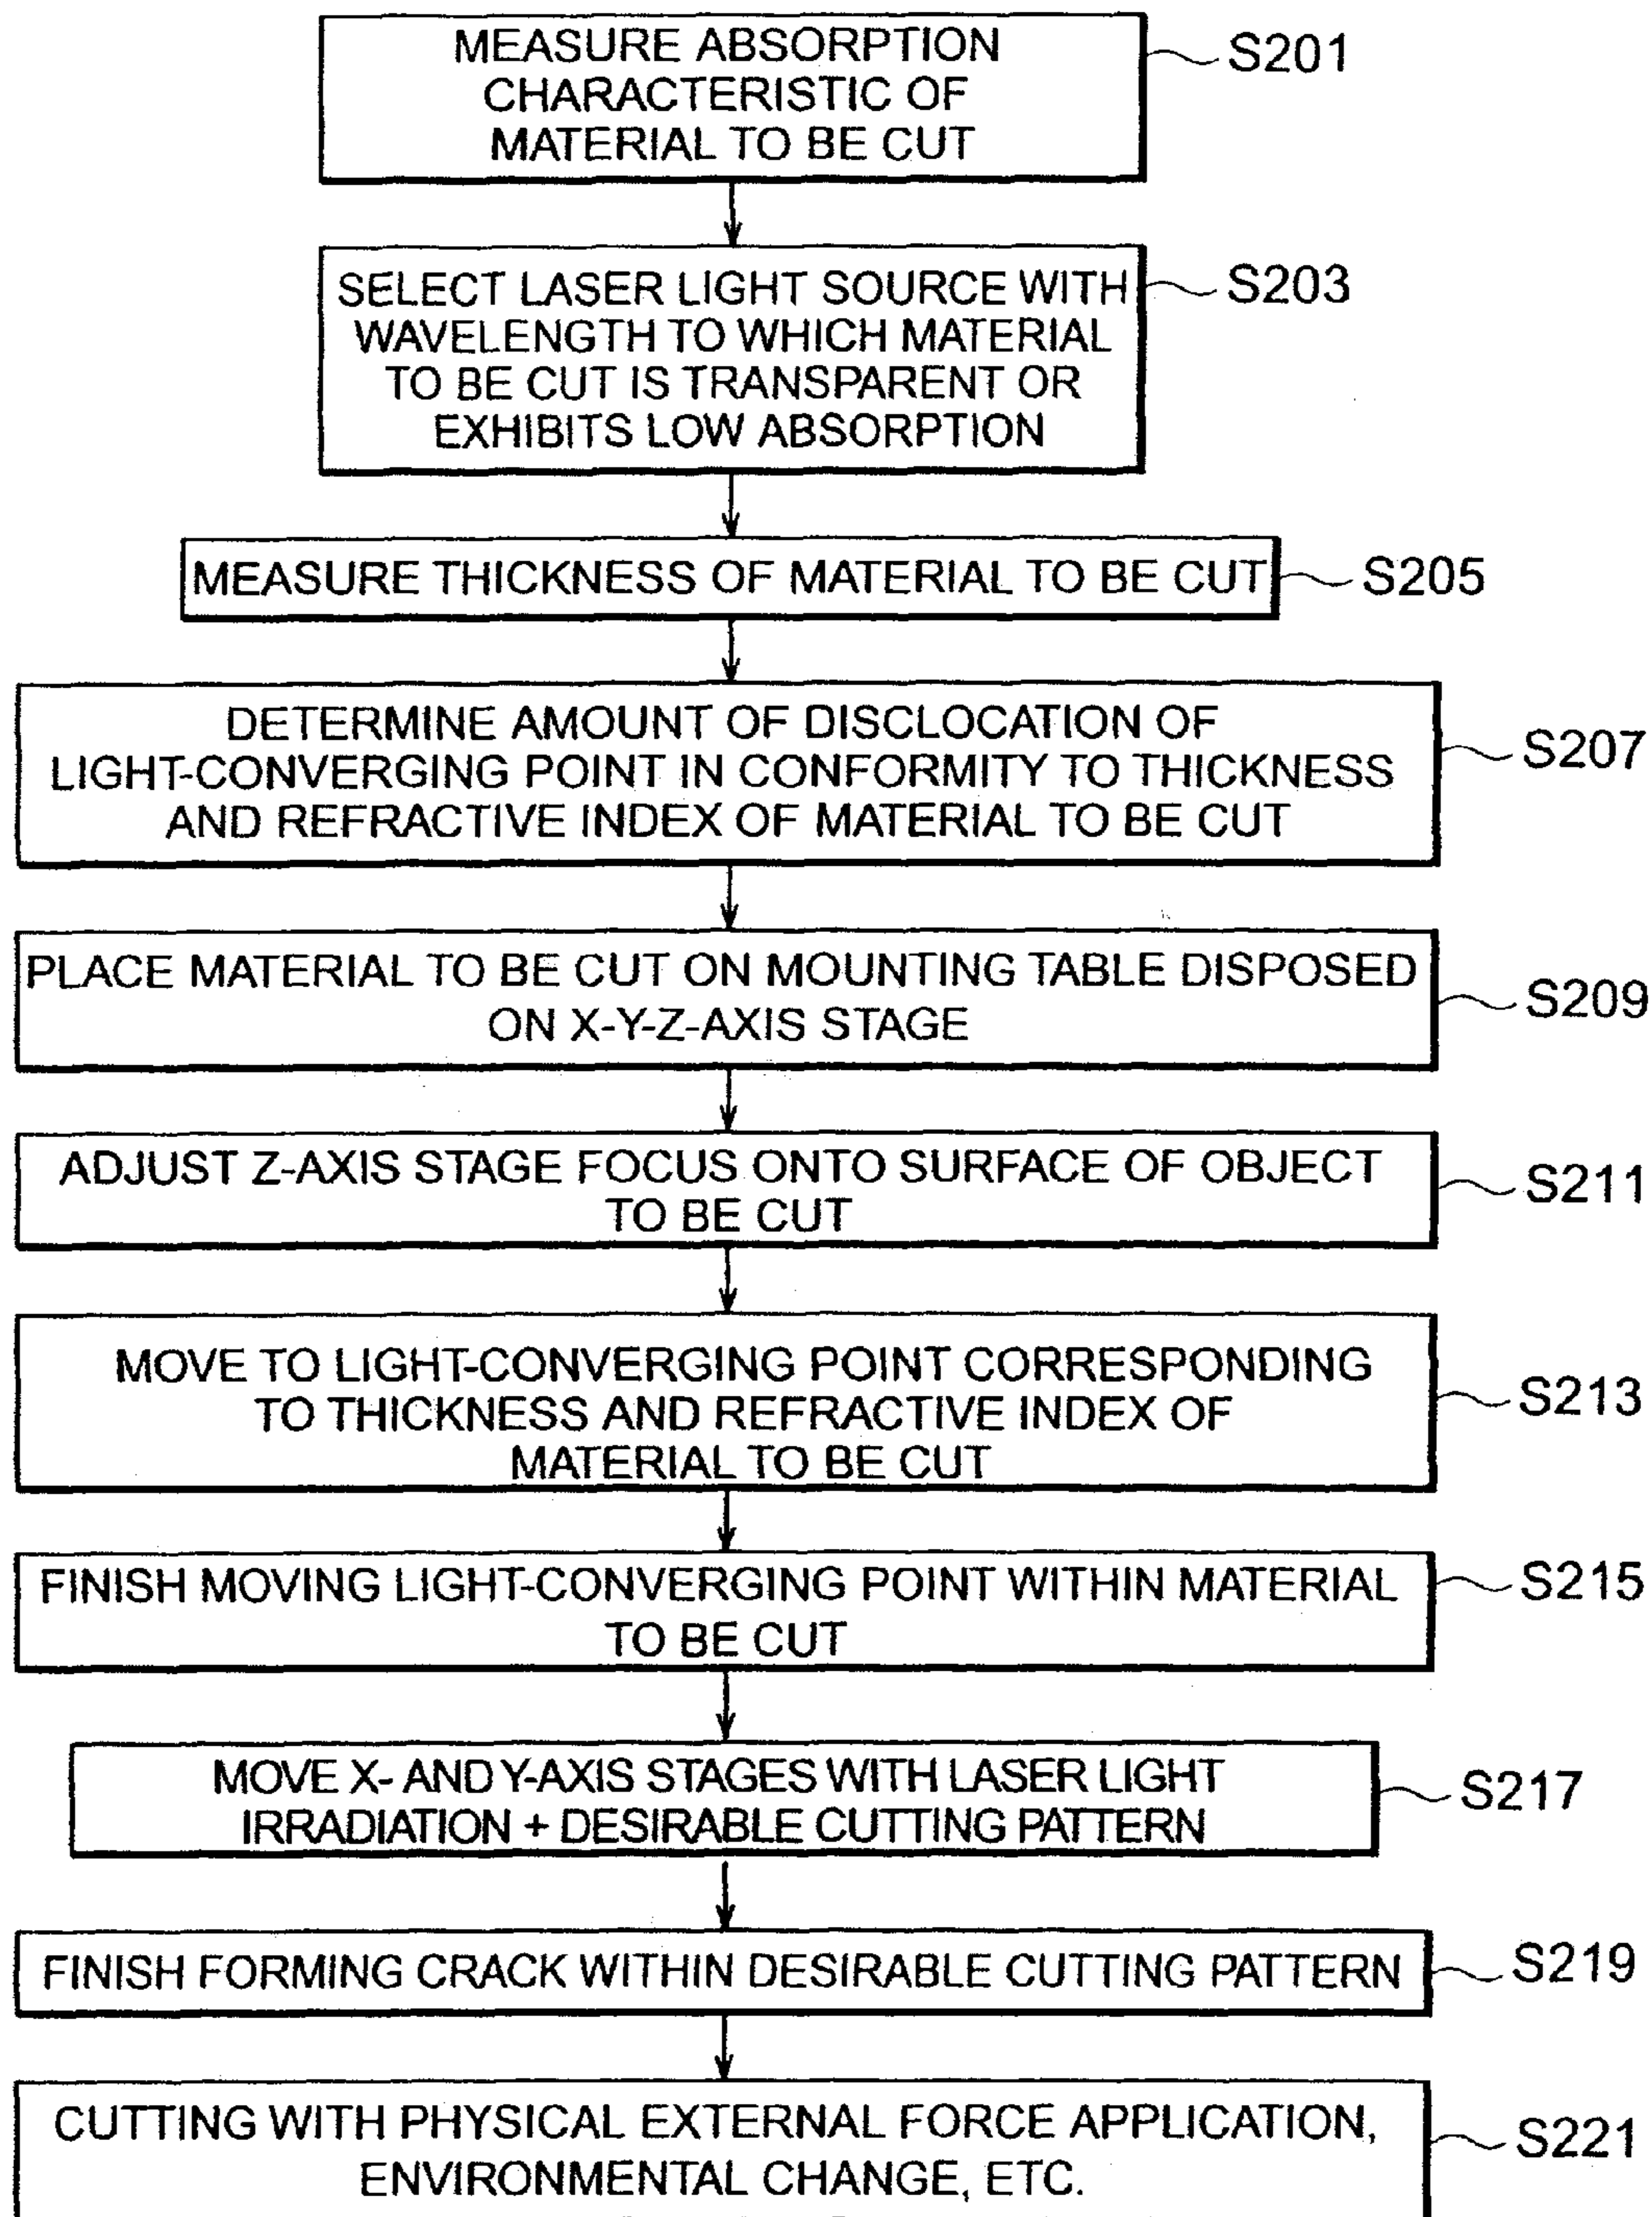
MEASURE ABSORPTION CHARACTERISTIC OF MATERIAL TO BE CUT

S201

SELECT LASER LIGHT SOURCE WITH WAVELENGTH TO WHICH MATERIAL TO BE CUT IS TRANSPARENT OR EXHIBITS LOW ABSORPTION

S203

MEASURE THICKNESS OF MATERIAL TO BE CUT

S205

DETERMINE AMOUNT OF DISCLOCATION OF LIGHT-CONVERGING POINT IN CONFORMITY TO THICKNESS AND REFRACTIVE INDEX OF MATERIAL TO BE CUT

S207

PLACE MATERIAL TO BE CUT ON MOUNTING TABLE DISPOSED ON X-Y-Z-AXIS STAGE

S209

ADJUST Z-AXIS STAGE FOCUS ONTO SURFACE OF OBJECT TO BE CUT

S211

MOVE TO LIGHT-CONVERGING POINT CORRESPONDING TO THICKNESS AND REFRACTIVE INDEX OF MATERIAL TO BE CUT

S213

FINISH MOVING LIGHT-CONVERGING POINT WITHIN MATERIAL TO BE CUT

S215

MOVE X- AND Y-AXIS STAGES WITH LASER LIGHT IRRADIATION + DESIRABLE CUTTING PATTERN

S217

FINISH FORMING CRACK WITHIN DESIRABLE CUTTING PATTERN

S219

CUTTING WITH PHYSICAL EXTERNAL FORCE APPLICATION, ENVIRONMENTAL CHANGE, ETC.

S221